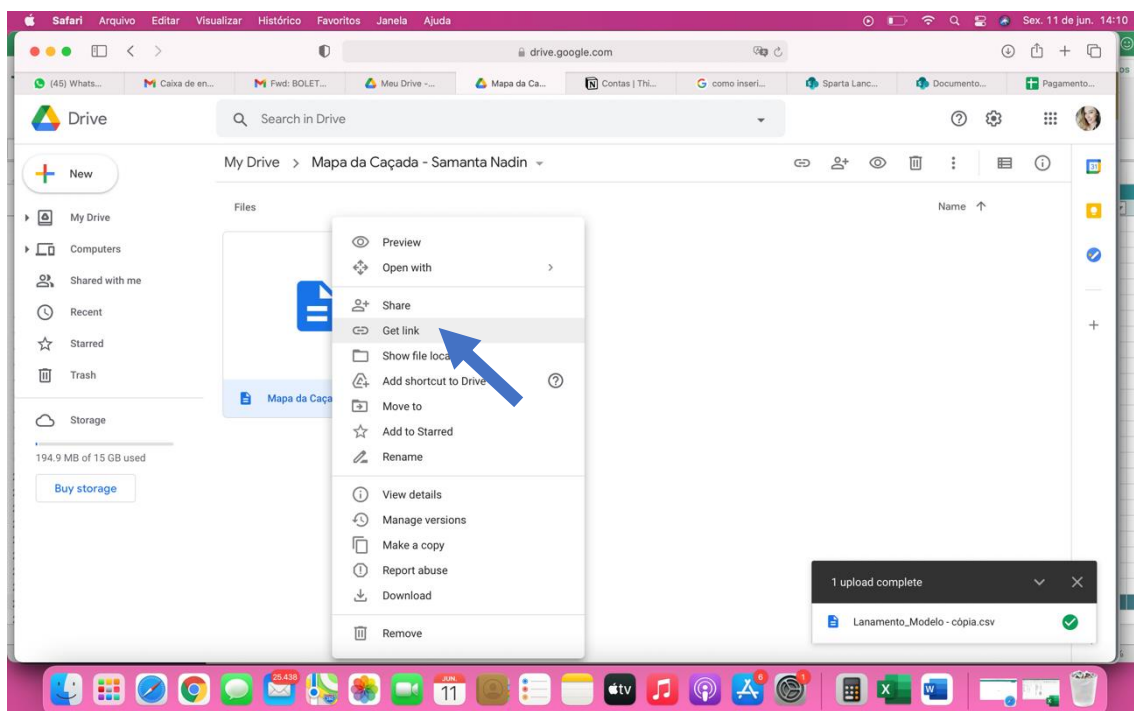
Safari Arquivo Editar Visualizar Histórico Favoritos Janela Ajuda

Sex. 11 de jun. 14:10

drive.google.com

(45) Whats... | Caixa de en... | Fwd: BOLET... | Meu Drive -... | Mapa da Ca... | Contas | Thi... | como inseri... | Sparta Lanc... | Documento... | Pagamento...

Drive

Search in Drive

New

My Drive

Computers

Shared with me

Recent

Starred

Trash

Storage

194.9 MB of 15 GB used

Buy storage

My Drive > Mapa da Caçada - Samanta Nadin

Files

Name

Mapa da Caça

Preview

Open with

Share

Get link

Show file loca

Add shortcut to Drive

Move to

Add to Starred

Rename

View details

Manage versions

Make a copy

Report abuse

Download

Remove

1 upload complete

Lanamento_Modelo - cópia.csv

25.438

JUN.
11